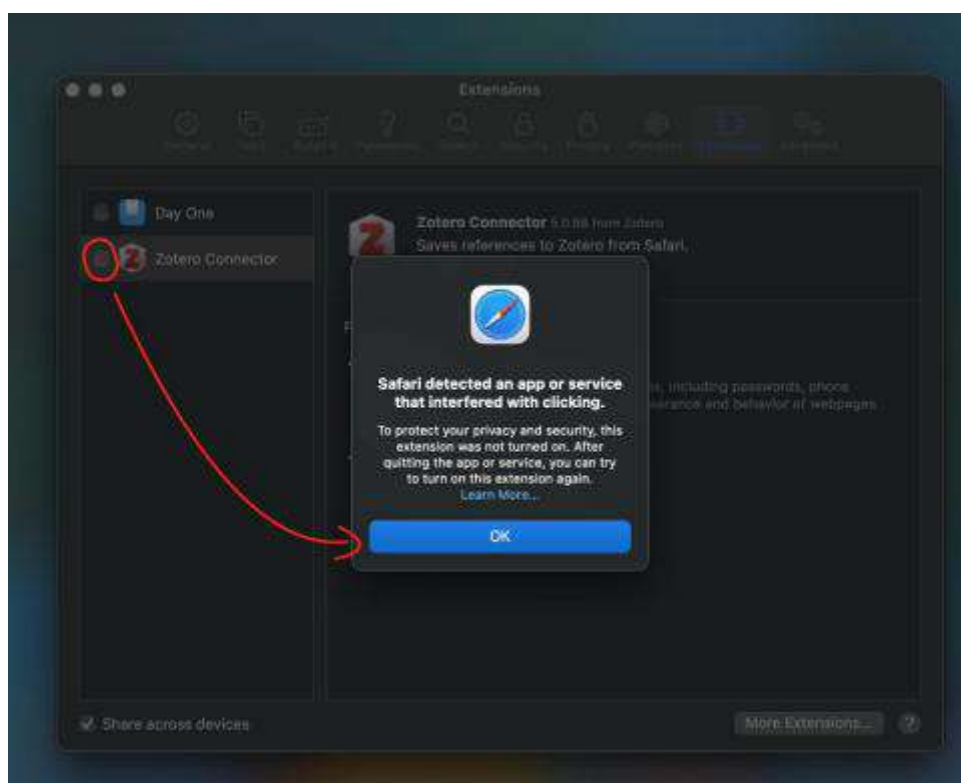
Extensions

General Tabs AutoFill Passwords Search Security Privacy Websites Extensions Advanced

Day One

Zotero Connector

Zotero Connector 5.0.88 from Zotero
Saves references to Zotero from Safari.

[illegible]s, including passwords, phone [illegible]earance and behavior of webpages

Safari detected an app or service that interfered with clicking.

To protect your privacy and security, this extension was not turned on. After quitting the app or service, you can try to turn on this extension again.
Learn More...

OK

Share across devices

More Extensions...

?